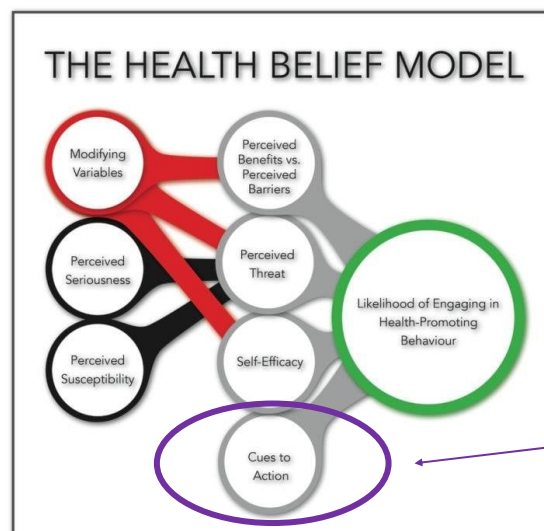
THE HEALTH BELIEF MODEL

Modifying Variables

Perceived Seriousness

Perceived Susceptibility

Perceived Benefits vs. Perceived Barriers

Perceived Threat

Self-Efficacy

Cues to Action

Likelihood of Engaging in Health-Promoting Behaviour